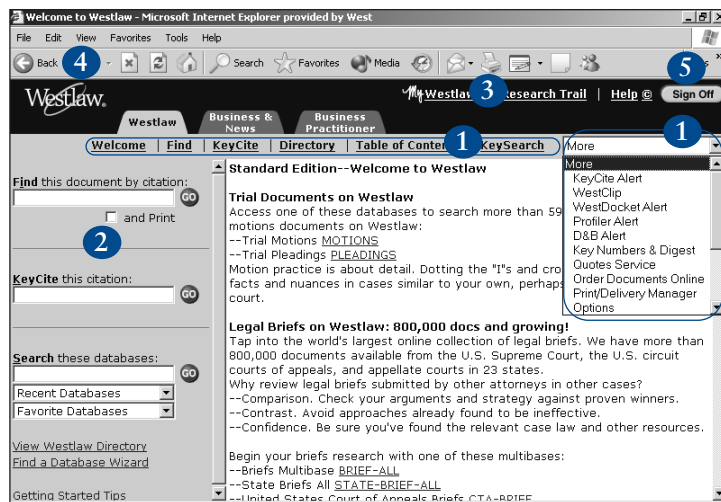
Welcome to Westlaw - Microsoft Internet Explorer provided by West

File Edit View Favorites Tools Help

Back 4 Search Favorites Media

Westlaw

My Westlaw 3 Research Trail | Help | Sign Off 5

Westlaw Business & News Business Practitioner

Welcome | Find | KeyCite | Directory | Table of Conten 1 KeySearch

More 1

More
KeyCite Alert
WestClip
WestDocket Alert
Profiler Alert
D&B Alert
Key Numbers & Digest
Quotes Service
Order Documents Online
Print/Delivery Manager
Options

Find this document by citation:
GO
and Print
2

KeyCite this citation:
GO

Search these databases:
GO
Recent Databases
Favorite Databases

View Westlaw Directory
Find a Database Wizard

Getting Started Tips

Standard Edition--Welcome to Westlaw

Trial Documents on Westlaw
Access one of these databases to search more than 59 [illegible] motions documents on Westlaw:
--Trial Motions MOTIONS
--Trial Pleadings PLEADINGS
Motion practice is about detail. Dotting the "I"s and cro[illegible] facts and nuances in cases similar to your own, perhaps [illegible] court.

Legal Briefs on Westlaw: 800,000 docs and growing!
Tap into the world's largest online collection of legal briefs. We have more than 800,000 documents available from the U.S. Supreme Court, the U.S. circuit courts of appeals, and appellate courts in 23 states.
Why review legal briefs submitted by other attorneys in other cases?
--Comparison. Check your arguments and strategy against proven winners.
--Contrast. Avoid approaches already found to be ineffective.
--Confidence. Be sure you've found the relevant case law and other resources.

Begin your briefs research with one of these multibases:
--Briefs Multibase BRIEF-ALL
--State Briefs All STATE-BRIEF-ALL
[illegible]